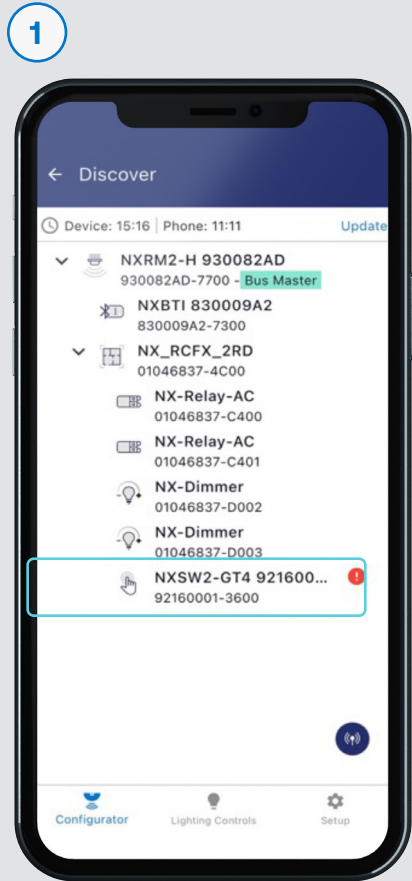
1

← Discover

Device: 15:16 | Phone: 11:11 Update

NXRM2-H 930082AD
930082AD-7700 - Bus Master

NXBTI 830009A2
830009A2-7300

NX_RCFX_2RD
01046837-4C00

NX-Relay-AC
01046837-C400

NX-Relay-AC
01046837-C401

NX-Dimmer
01046837-D002

NX-Dimmer
01046837-D003

NXSW2-GT4 921600...
92160001-3600

Configurator Lighting Controls Setup